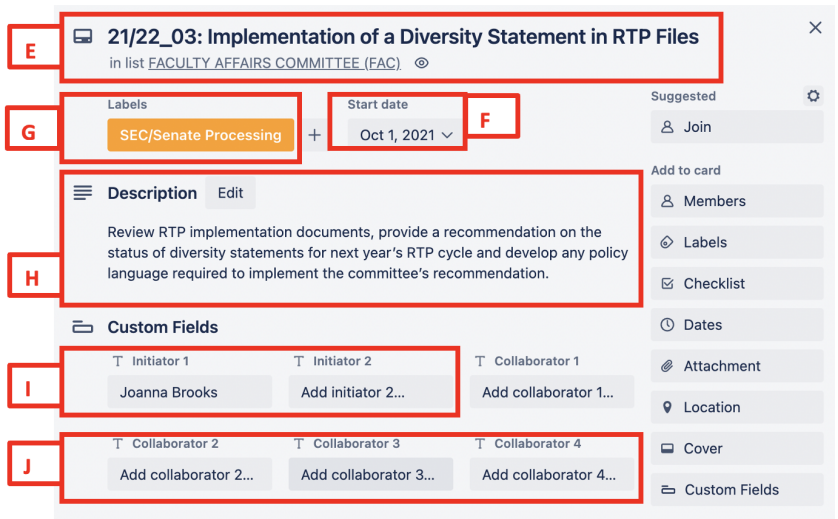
E

21/22_03: Implementation of a Diversity Statement in RTP Files

in list FACULTY AFFAIRS COMMITTEE (FAC)

G

Labels

SEC/Senate Processing

+

Start date

Oct 1, 2021

F

Description Edit

H

Review RTP implementation documents, provide a recommendation on the status of diversity statements for next year's RTP cycle and develop any policy language required to implement the committee's recommendation.

Custom Fields

I

Initiator 1

Joanna Brooks

Initiator 2

Add initiator 2...

Collaborator 1

Add collaborator 1...

J

Collaborator 2

Add collaborator 2...

Collaborator 3

Add collaborator 3...

Collaborator 4

Add collaborator 4...

Suggested

Join

Add to card

Members

Labels

Checklist

Dates

Attachment

Location

Cover

Custom Fields